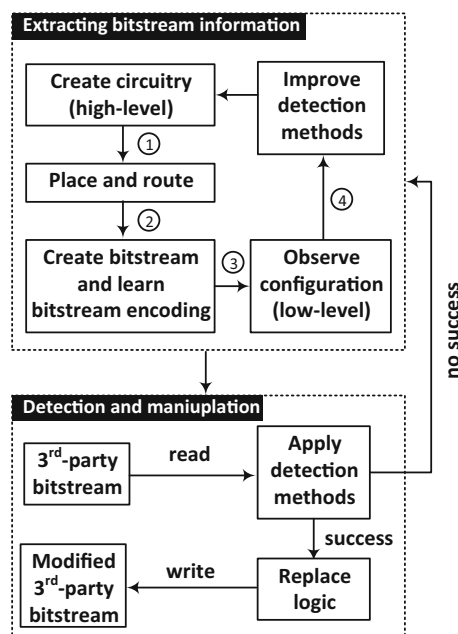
Extracting bitstream information

Create circuitry (high-level)

Improve detection methods

①

Place and route

②

④

Create bitstream and learn bitstream encoding

③

Observe configuration (low-level)

no success

Detection and maniuplation

3$^{rd}$-party bitstream

read

Apply detection methods

success

Modified 3$^{rd}$-party bitstream

write

Replace logic